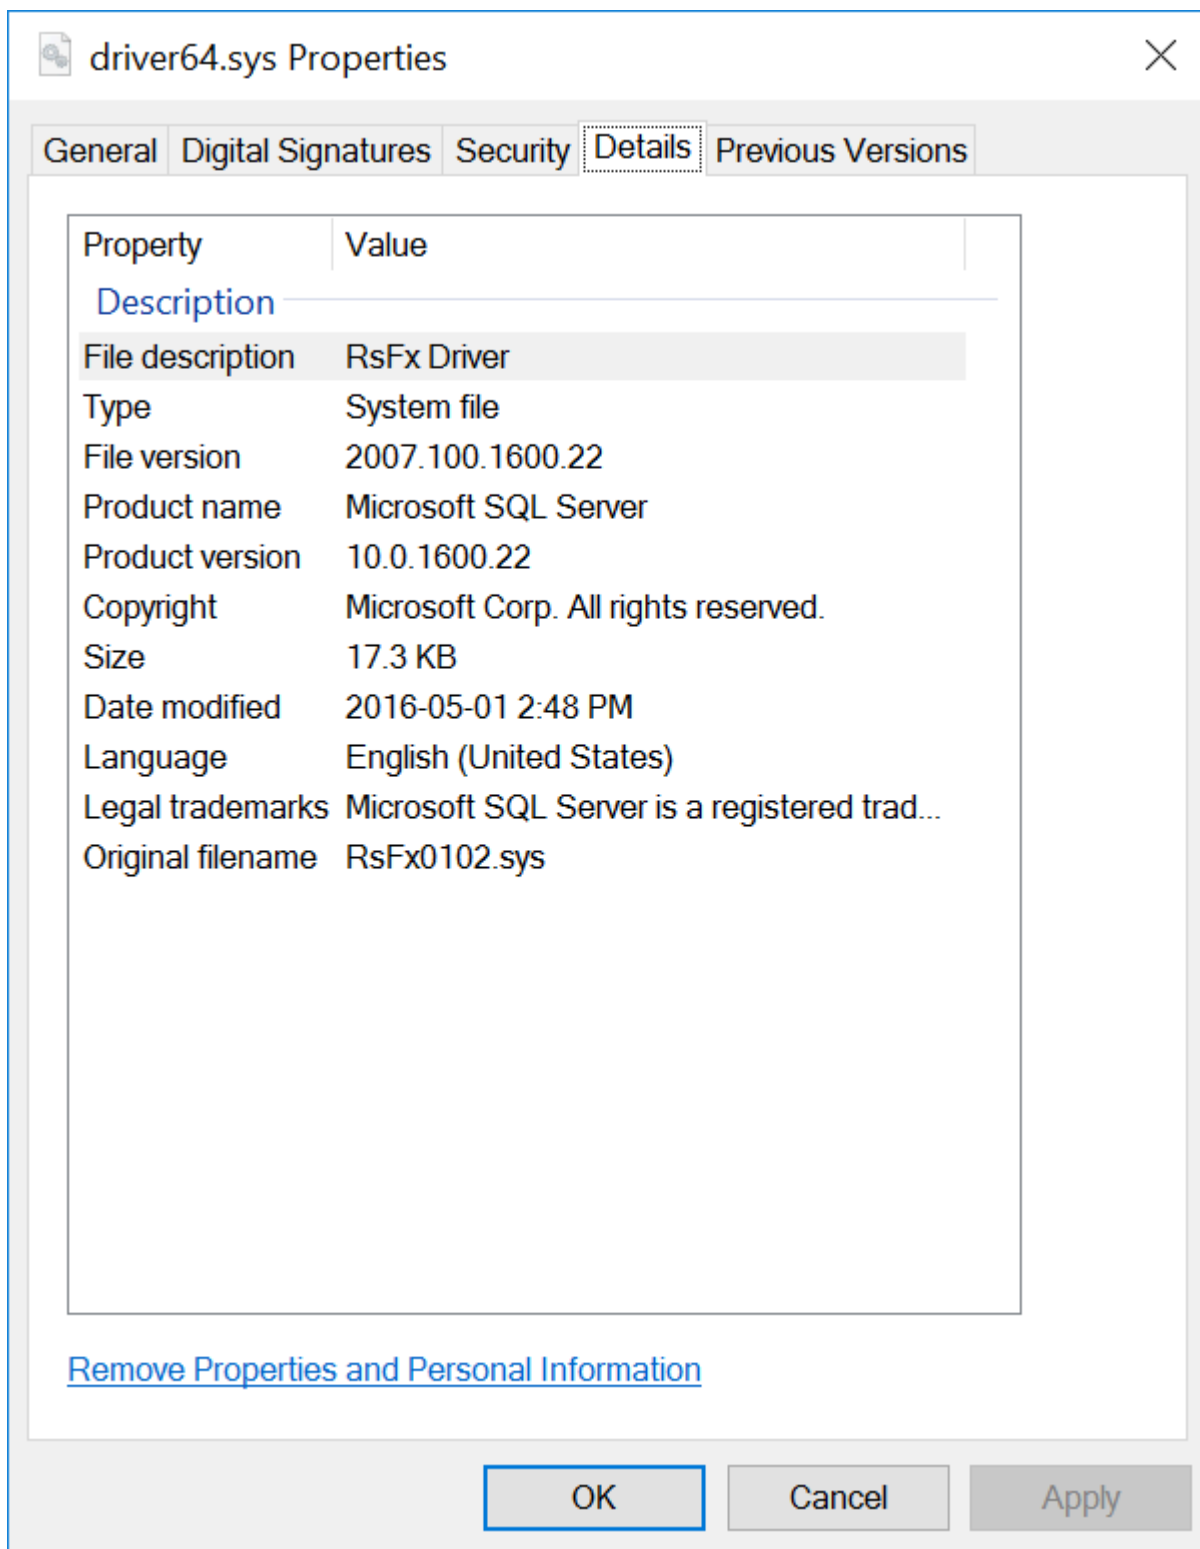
driver64.sys Properties

General | Digital Signatures | Security | Details | Previous Versions

| Property | Value |
|---|---|
| Description | |
| File description | RsFx Driver |
| Type | System file |
| File version | 2007.100.1600.22 |
| Product name | Microsoft SQL Server |
| Product version | 10.0.1600.22 |
| Copyright | Microsoft Corp. All rights reserved. |
| Size | 17.3 KB |
| Date modified | 2016-05-01 2:48 PM |
| Language | English (United States) |
| Legal trademarks | Microsoft SQL Server is a registered trad... |
| Original filename | RsFx0102.sys |

Remove Properties and Personal Information

OK Cancel Apply